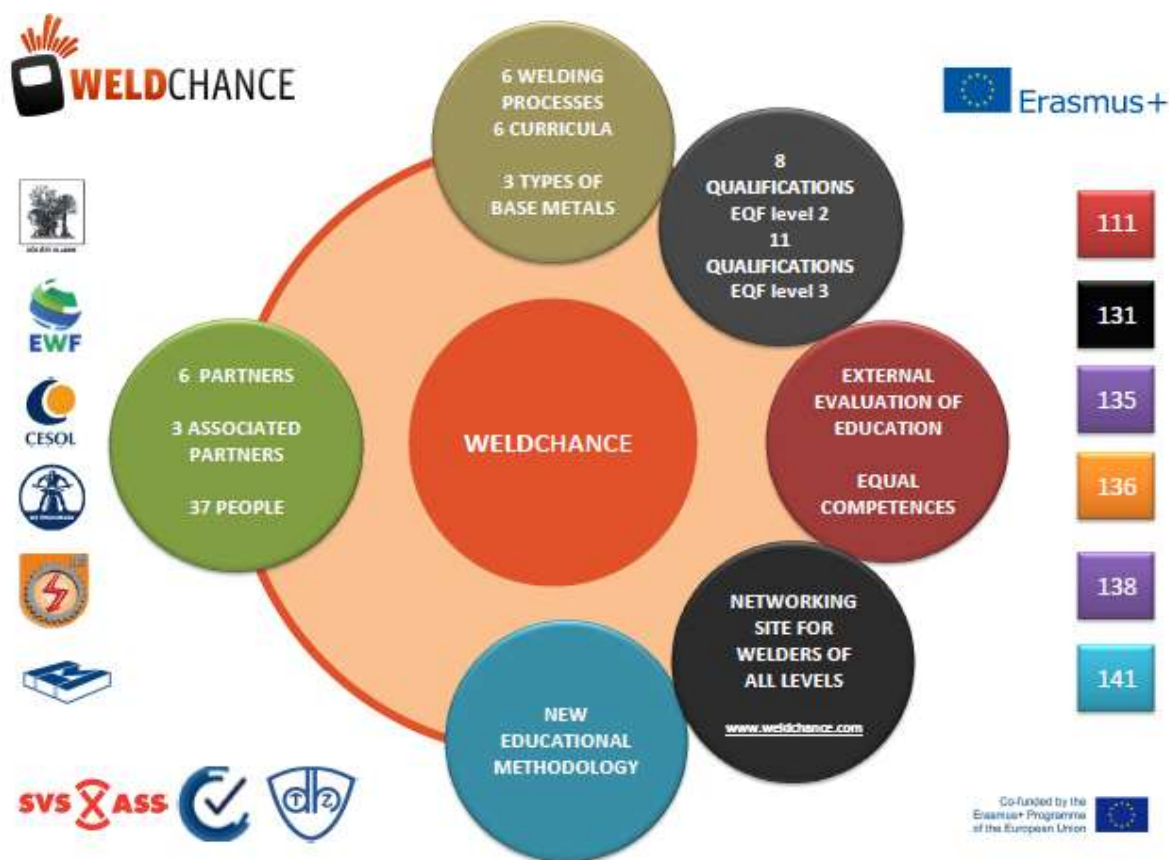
WELDCHANCE

Erasmus+

6 WELDING PROCESSES
6 CURRICULA

3 TYPES OF BASE METALS

8 QUALIFICATIONS EQF level 2
11 QUALIFICATIONS EQF level 3

111

131

135

136

138

141

EWF

CESOL

6 PARTNERS

3 ASSOCIATED PARTNERS

37 PEOPLE

WELDCHANCE

EXTERNAL EVALUATION OF EDUCATION

EQUAL COMPETENCES

NETWORKING SITE FOR WELDERS OF ALL LEVELS

www.weldchance.com

NEW EDUCATIONAL METHODOLOGY

SVS ASS

Co-funded by the Erasmus+ Programme of the European Union